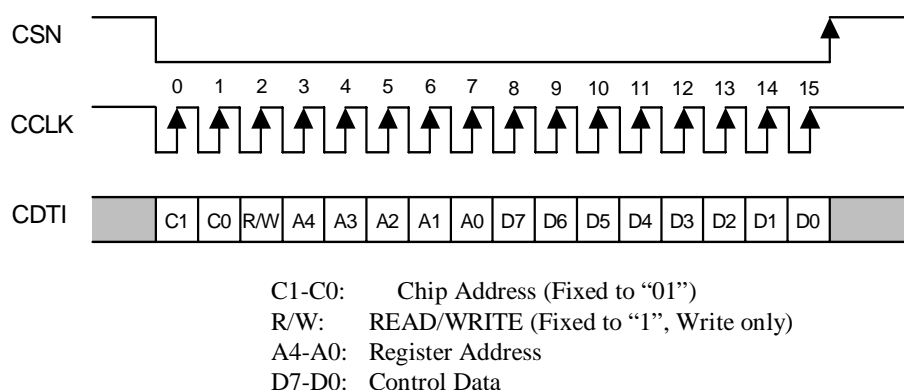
CSN

0 1 2 3 4 5 6 7 8 9 10 11 12 13 14 15

CCLK

CDTI

| C1 | C0 | R/W | A4 | A3 | A2 | A1 | A0 | D7 | D6 | D5 | D4 | D3 | D2 | D1 | D0 |
|---|---|---|---|---|---|---|---|---|---|---|---|---|---|---|---|

C1-C0: Chip Address (Fixed to "01")
R/W: READ/WRITE (Fixed to "1", Write only)
A4-A0: Register Address
D7-D0: Control Data